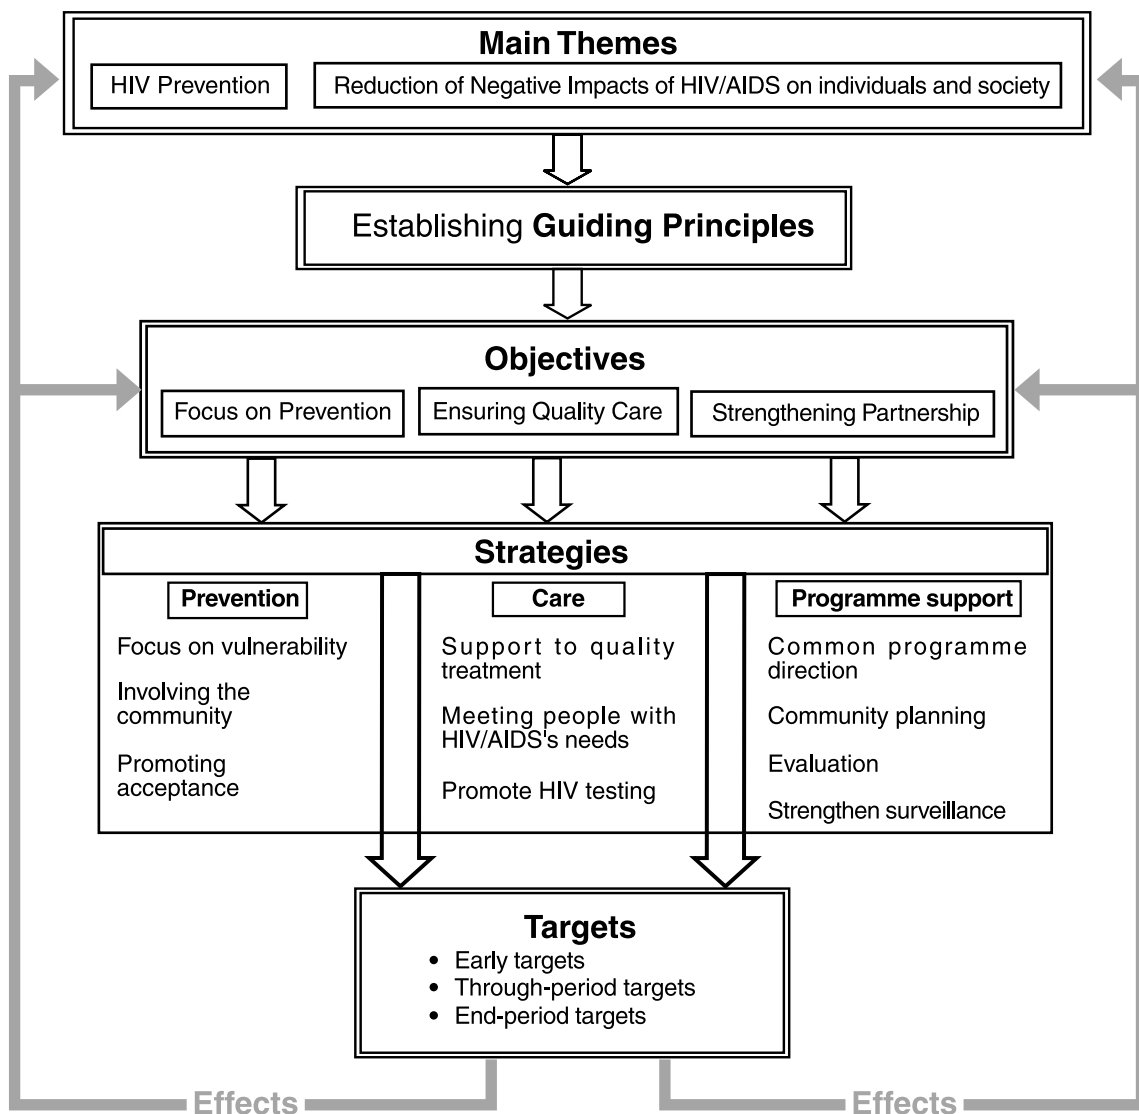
Main Themes

HIV Prevention

Reduction of Negative Impacts of HIV/AIDS on individuals and society

Establishing Guiding Principles

Objectives

Focus on Prevention

Ensuring Quality Care

Strengthening Partnership

Strategies

Prevention

Focus on vulnerability

Involving the community

Promoting acceptance

Care

Support to quality treatment

Meeting people with HIV/AIDS's needs

Promote HIV testing

Programme support

Common programme direction

Community planning

Evaluation

Strengthen surveillance

Targets

- Early targets
- Through-period targets
- End-period targets

Effects

Effects